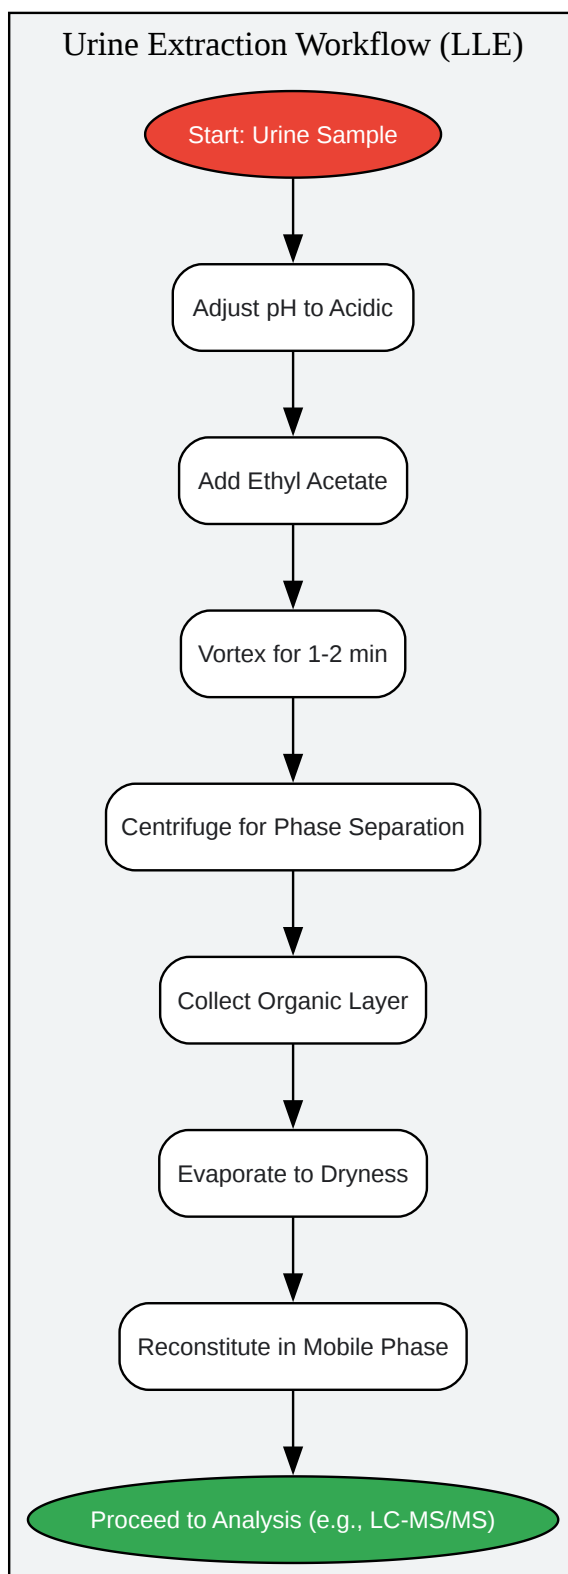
Urine Extraction Workflow (LLE)

Start: Urine Sample

Adjust pH to Acidic

Add Ethyl Acetate

Vortex for 1-2 min

Centrifuge for Phase Separation

Collect Organic Layer

Evaporate to Dryness

Reconstitute in Mobile Phase

Proceed to Analysis (e.g., LC-MS/MS)